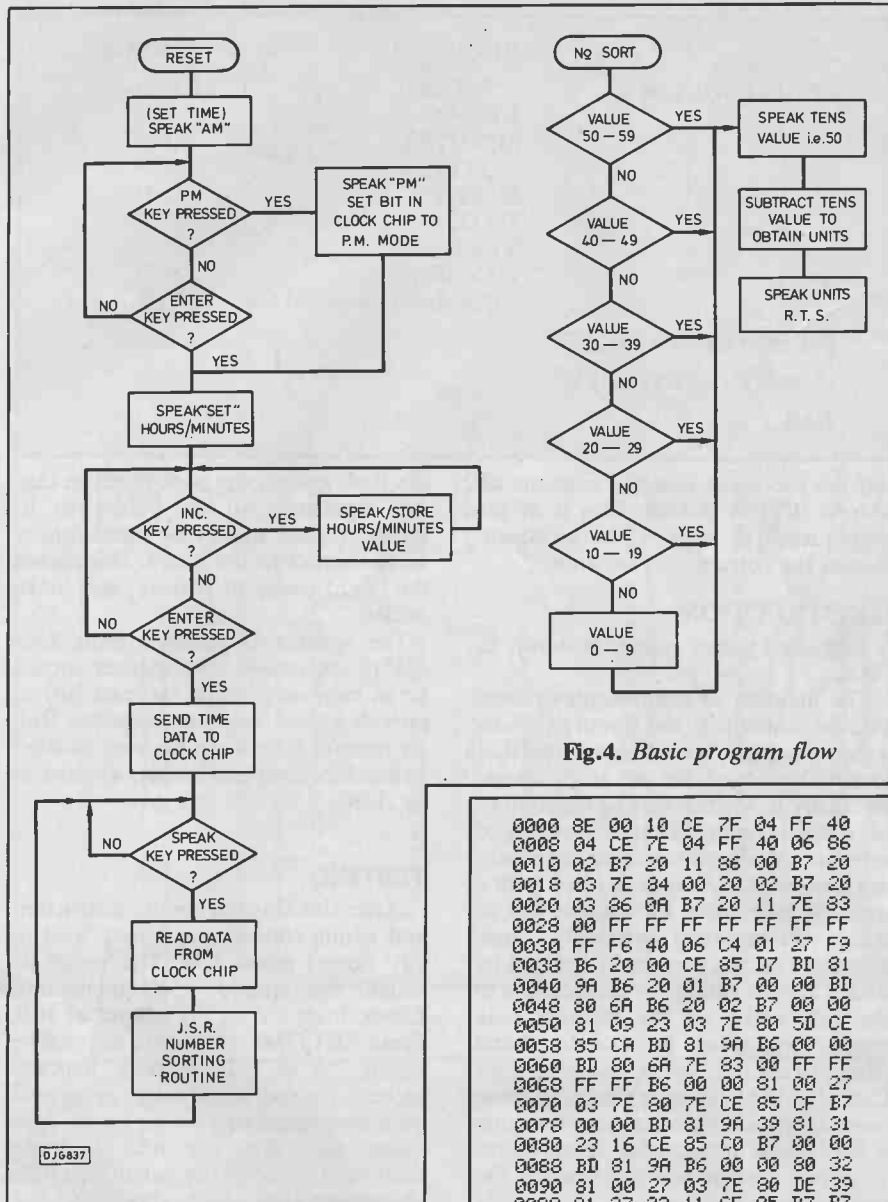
$\overline{RESET}$

(SET TIME) SPEAK "AM"

PM KEY PRESSED ?

YES

SPEAK "PM" SET BIT IN CLOCK CHIP TO P.M. MODE

NO

NO

ENTER KEY PRESSED ?

YES

SPEAK "SET" HOURS/MINUTES

INC. KEY PRESSED ?

YES

SPEAK/STORE HOURS/MINUTES VALUE

NO

NO

ENTER KEY PRESSED ?

YES

SEND TIME DATA TO CLOCK CHIP

NO

SPEAK KEY PRESSED ?

YES

READ OATA FROM CLOCK CHIP

J.S.R. NUMBER SORTING ROUTINE

DJG837

№ SORT

VALUE 50 — 59

YES

SPEAK TENS VALUE i.e.50

NO

VALUE 40 — 49

YES

SUBTRACT TENS VALUE TO OBTAIN UNITS

NO

SPEAK UNITS R. T. S.

VALUE 30 — 39

YES

NO

VALUE 20 — 29

YES

NO

VALUE 10 — 19

YES

NO

VALUE 0 — 9

Fig.4. Basic program flow

0000 8E 00 10 CE 7F 04 FF 40
0008 04 CE 7E 04 FF 40 06 86
0010 02 B7 20 11 86 00 B7 20
0018 03 7E 84 00 20 02 B7 20
0020 03 86 0A B7 20 11 7E 83
0028 00 FF FF FF FF FF FF FF
0030 FF F6 40 06 C4 01 27 F9
0038 B6 20 00 CE 85 D7 BD 81
0040 9A B6 20 01 B7 00 00 BD
0048 80 6A B6 20 02 B7 00 00
0050 81 09 23 03 7E 80 5D CE
0058 85 CA BD 81 9A B6 00 00
0060 BD 80 6A 7E 83 00 FF FF
0068 FF FF B6 00 00 81 00 27
0070 03 7E 80 7E CE 85 CF B7
0078 00 00 BD 81 9A 39 81 31
0080 23 16 CE 85 C0 B7 00 00
0088 BD 81 9A B6 00 00 80 32
0090 81 00 27 03 7E 80 DE 39
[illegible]